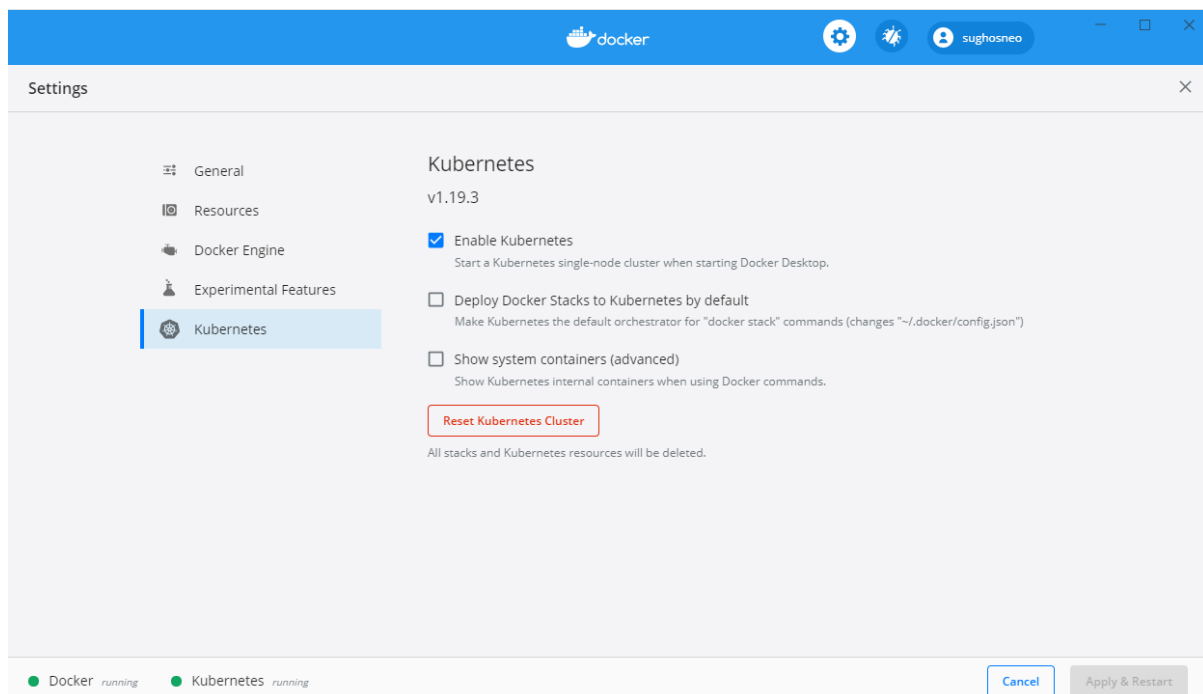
docker

sughosneo

Settings

General
Resources
Docker Engine
Experimental Features
Kubernetes

Kubernetes

v1.19.3

Enable Kubernetes
Start a Kubernetes single-node cluster when starting Docker Desktop.

Deploy Docker Stacks to Kubernetes by default
Make Kubernetes the default orchestrator for "docker stack" commands (changes "~/.docker/config.json")

Show system containers (advanced)
Show Kubernetes internal containers when using Docker commands.

Reset Kubernetes Cluster

All stacks and Kubernetes resources will be deleted.

Docker running   Kubernetes running

Cancel   Apply & Restart